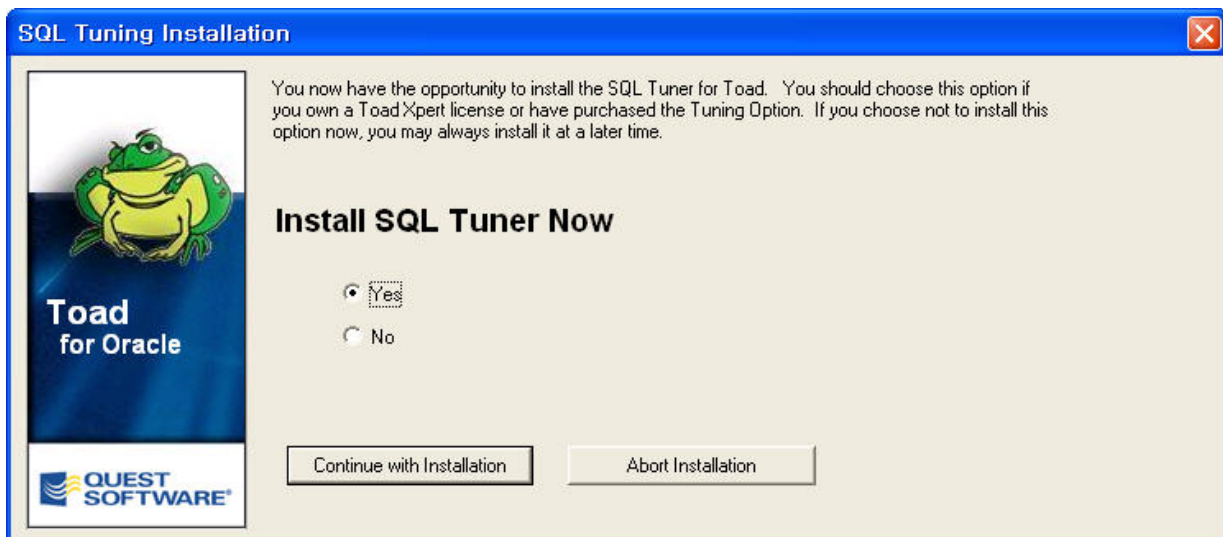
SQL Tuning Installation

Toad for Oracle

QUEST SOFTWARE®

You now have the opportunity to install the SQL Tuner for Toad. You should choose this option if you own a Toad Xpert license or have purchased the Tuning Option. If you choose not to install this option now, you may always install it at a later time.

Install SQL Tuner Now

Yes

No

Continue with Installation

Abort Installation